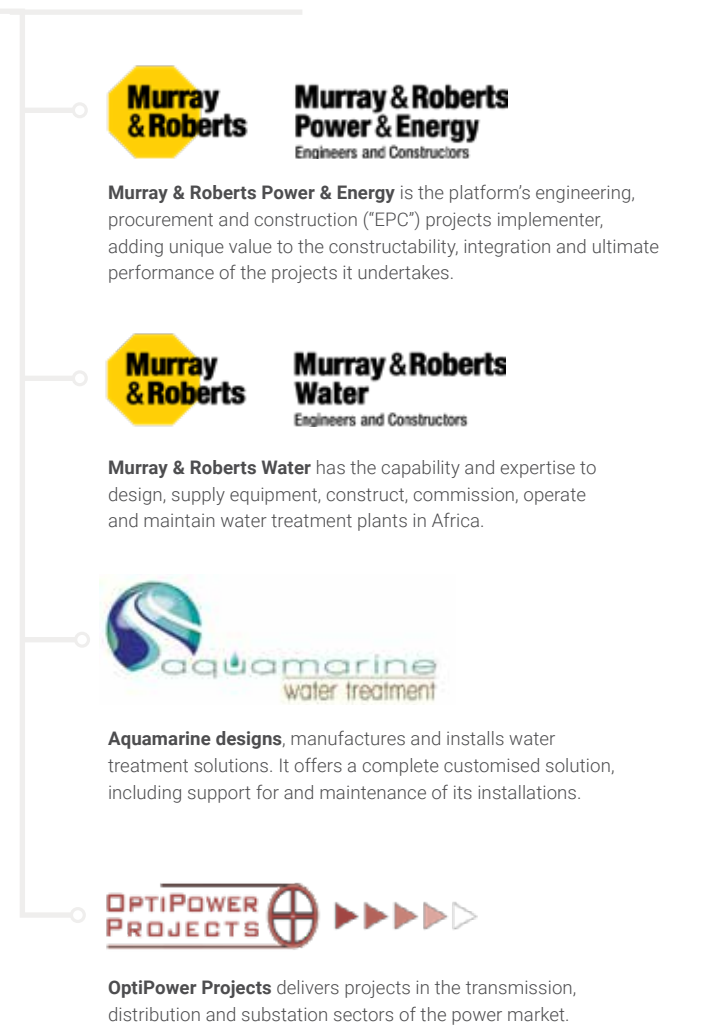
Murray & Roberts

Murray & Roberts Power & Energy
Engineers and Constructors

**Murray & Roberts Power & Energy** is the platform's engineering, procurement and construction ("EPC") projects implementer, adding unique value to the constructability, integration and ultimate performance of the projects it undertakes.

Murray & Roberts

Murray & Roberts Water
Engineers and Constructors

**Murray & Roberts Water** has the capability and expertise to design, supply equipment, construct, commission, operate and maintain water treatment plants in Africa.

aquamarine
water treatment

**Aquamarine designs**, manufactures and installs water treatment solutions. It offers a complete customised solution, including support for and maintenance of its installations.

OPTIPOWER PROJECTS

**OptiPower Projects** delivers projects in the transmission, distribution and substation sectors of the power market.